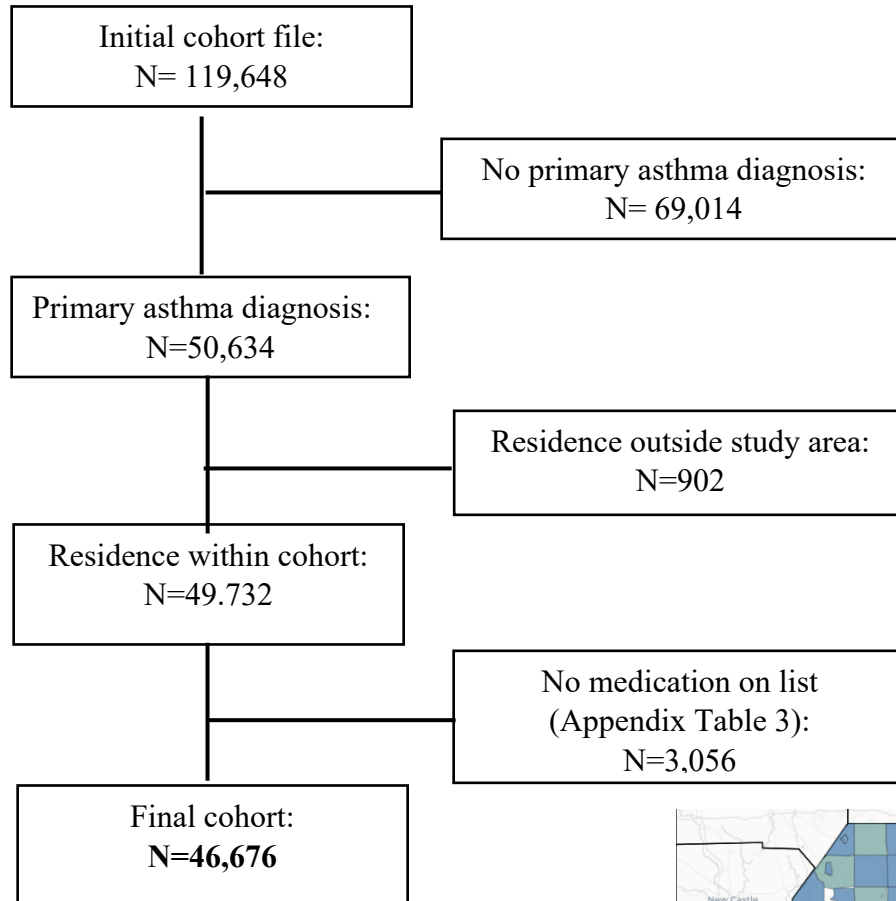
Initial cohort file:
N= 119,648

No primary asthma diagnosis:
N= 69,014

Primary asthma diagnosis:
N=50,634

Residence outside study area:
N=902

Residence within cohort:
N=49.732

No medication on list
(Appendix Table 3):
N=3,056

Final cohort:
**N=46,676**

New Castle